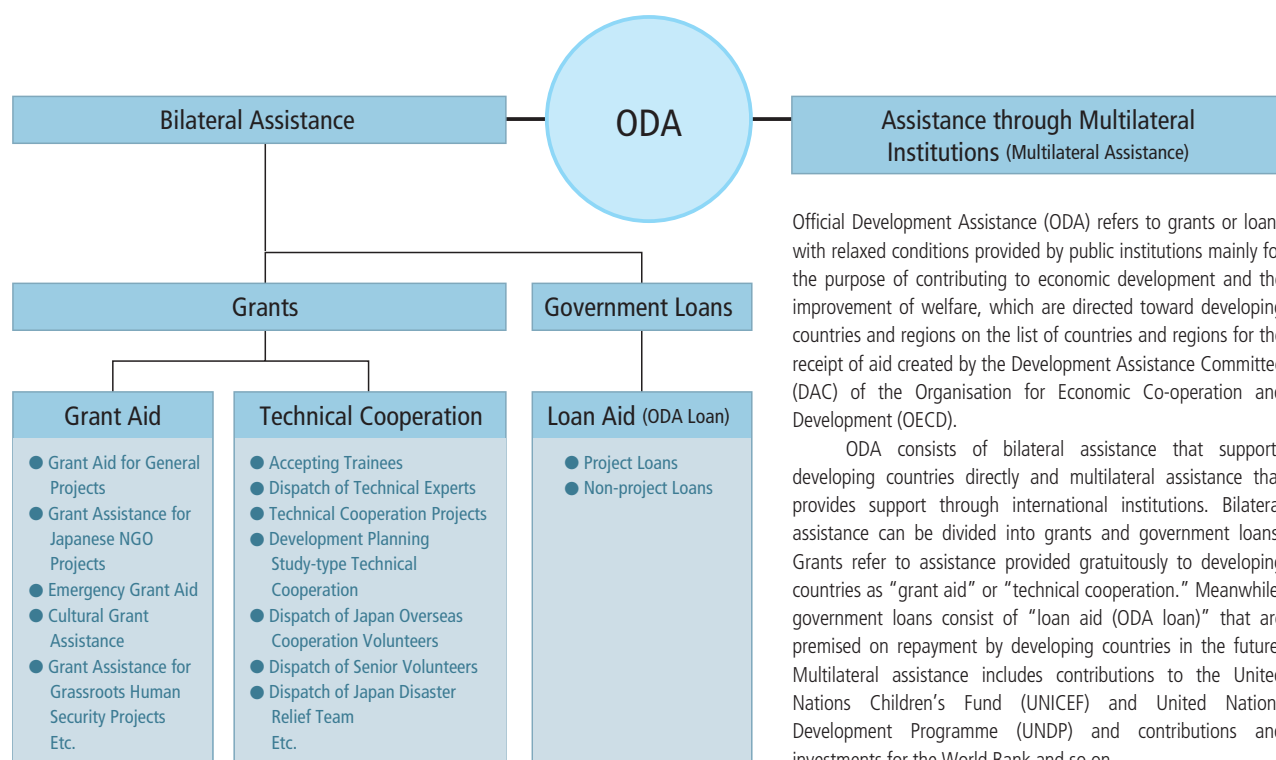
Bilateral Assistance

ODA

Assistance through Multilateral Institutions (Multilateral Assistance)

Grants

Government Loans

Grant Aid

- Grant Aid for General Projects
- Grant Assistance for Japanese NGO Projects
- Emergency Grant Aid
- Cultural Grant Assistance
- Grant Assistance for Grassroots Human Security Projects
Etc.

Technical Cooperation

- Accepting Trainees
- Dispatch of Technical Experts
- Technical Cooperation Projects
- Development Planning Study-type Technical Cooperation
- Dispatch of Japan Overseas Cooperation Volunteers
- Dispatch of Senior Volunteers
- Dispatch of Japan Disaster Relief Team
Etc.

Loan Aid (ODA Loan)

- Project Loans
- Non-project Loans

Official Development Assistance (ODA) refers to grants or loan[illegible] with relaxed conditions provided by public institutions mainly fo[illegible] the purpose of contributing to economic development and th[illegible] improvement of welfare, which are directed toward developin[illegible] countries and regions on the list of countries and regions for th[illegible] receipt of aid created by the Development Assistance Committe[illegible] (DAC) of the Organisation for Economic Co-operation an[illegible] Development (OECD).

ODA consists of bilateral assistance that support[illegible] developing countries directly and multilateral assistance tha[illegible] provides support through international institutions. Bilatera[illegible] assistance can be divided into grants and government loans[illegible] Grants refer to assistance provided gratuitously to developin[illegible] countries as "grant aid" or "technical cooperation." Meanwhile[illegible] government loans consist of "loan aid (ODA loan)" that ar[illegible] premised on repayment by developing countries in the future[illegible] Multilateral assistance includes contributions to the Unite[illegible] Nations Children's Fund (UNICEF) and United Nation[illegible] Development Programme (UNDP) and contributions an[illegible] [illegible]